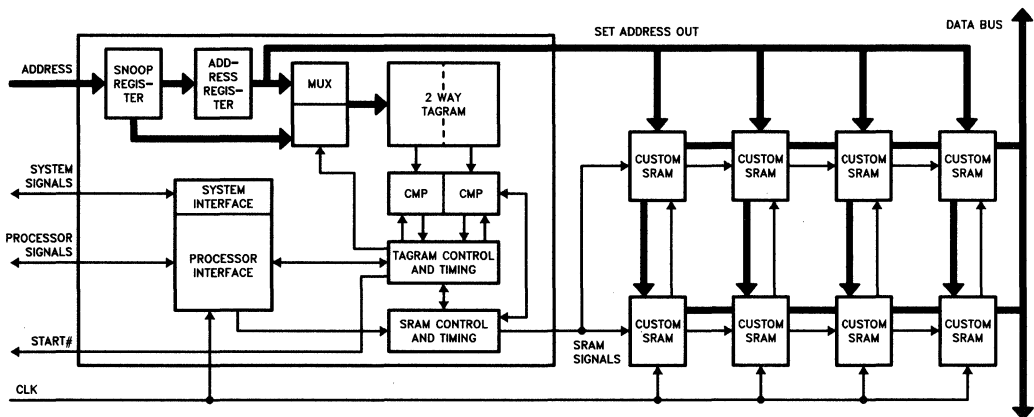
SET ADDRESS OUT

DATA BUS

ADDRESS

SNOOP REGISTER

ADDRESS REGISTER

MUX

2 WAY TAGRAM

SYSTEM SIGNALS

SYSTEM INTERFACE

CMP

CMP

PROCESSOR SIGNALS

PROCESSOR INTERFACE

TAGRAM CONTROL AND TIMING

START#

SRAM CONTROL AND TIMING

SRAM SIGNALS

CLK

CUSTOM SRAM

CUSTOM SRAM

CUSTOM SRAM

CUSTOM SRAM

CUSTOM SRAM

CUSTOM SRAM

CUSTOM SRAM

CUSTOM SRAM